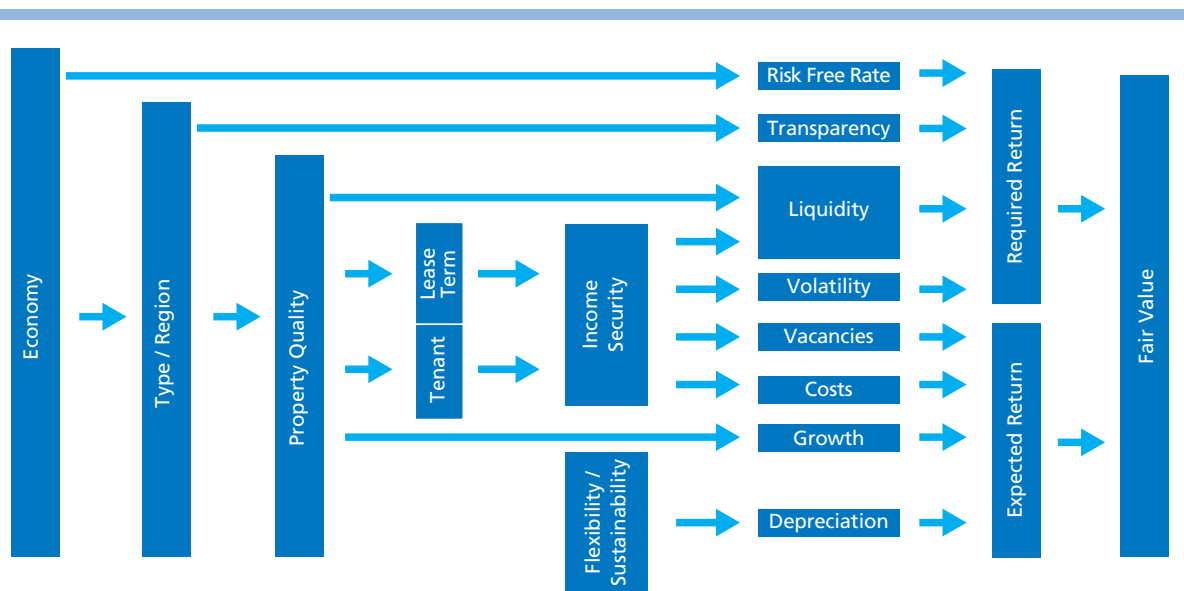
Economy

Type / Region

Property Quality

Lease Term

Tenant

Income Security

Flexibility / Sustainability

Risk Free Rate

Transparency

Liquidity

Volatility

Vacancies

Costs

Growth

Depreciation

Required Return

Expected Return

Fair Value